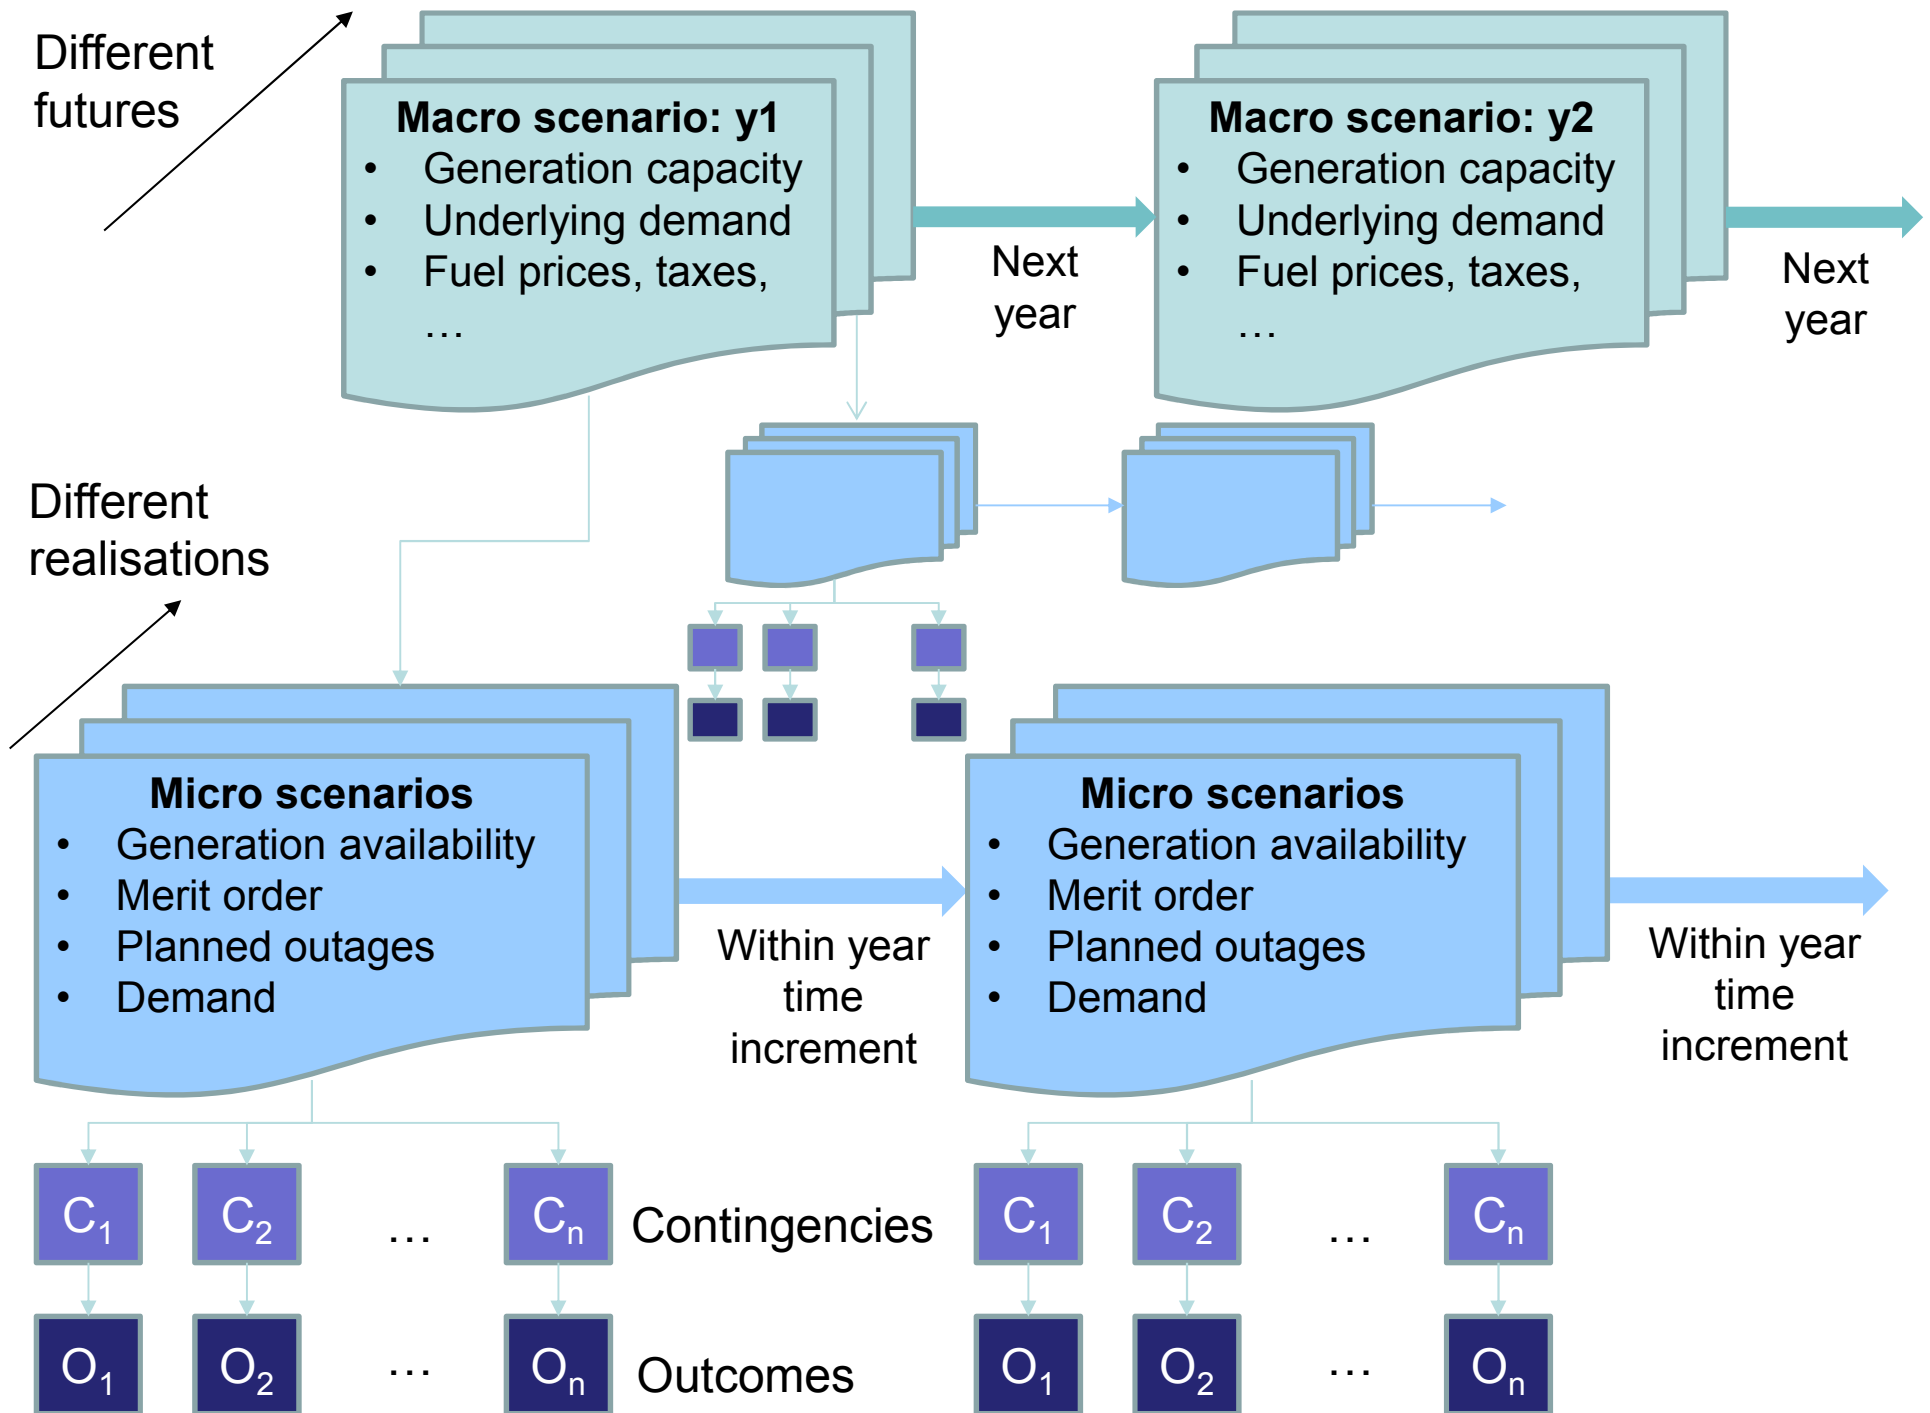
Different futures

Macro scenario: y1
• Generation capacity
• Underlying demand
• Fuel prices, taxes, …

Next year

Macro scenario: y2
• Generation capacity
• Underlying demand
• Fuel prices, taxes, …

Next year

Different realisations

Micro scenarios
• Generation availability
• Merit order
• Planned outages
• Demand

Within year time increment

Micro scenarios
• Generation availability
• Merit order
• Planned outages
• Demand

Within year time increment

$C_1$ $C_2$ … $C_n$ Contingencies $C_1$ $C_2$ … $C_n$

$O_1$ $O_2$ … $O_n$ Outcomes $O_1$ $O_2$ … $O_n$